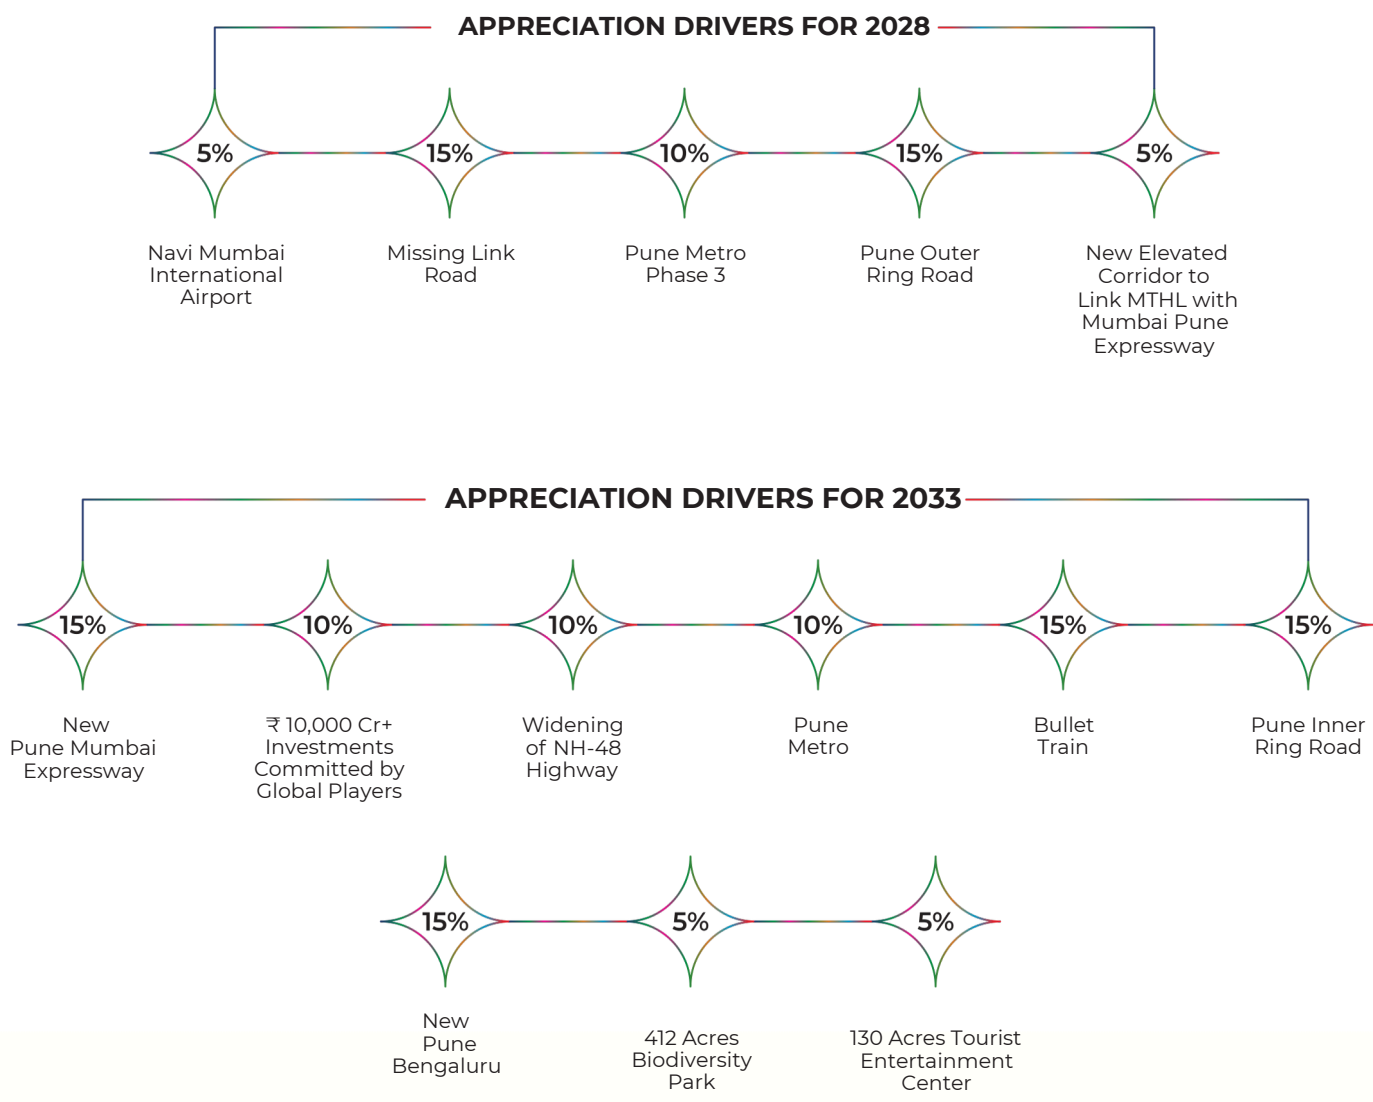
APPRECIATION DRIVERS FOR 2028

5%
Navi Mumbai International Airport

15%
Missing Link Road

10%
Pune Metro Phase 3

15%
Pune Outer Ring Road

5%
New Elevated Corridor to Link MTHL with Mumbai Pune Expressway

APPRECIATION DRIVERS FOR 2033

15%
New Pune Mumbai Expressway

10%
₹ 10,000 Cr+ Investments Committed by Global Players

10%
Widening of NH-48 Highway

10%
Pune Metro

15%
Bullet Train

15%
Pune Inner Ring Road

15%
New Pune Bengaluru

5%
412 Acres Biodiversity Park

5%
130 Acres Tourist Entertainment Center